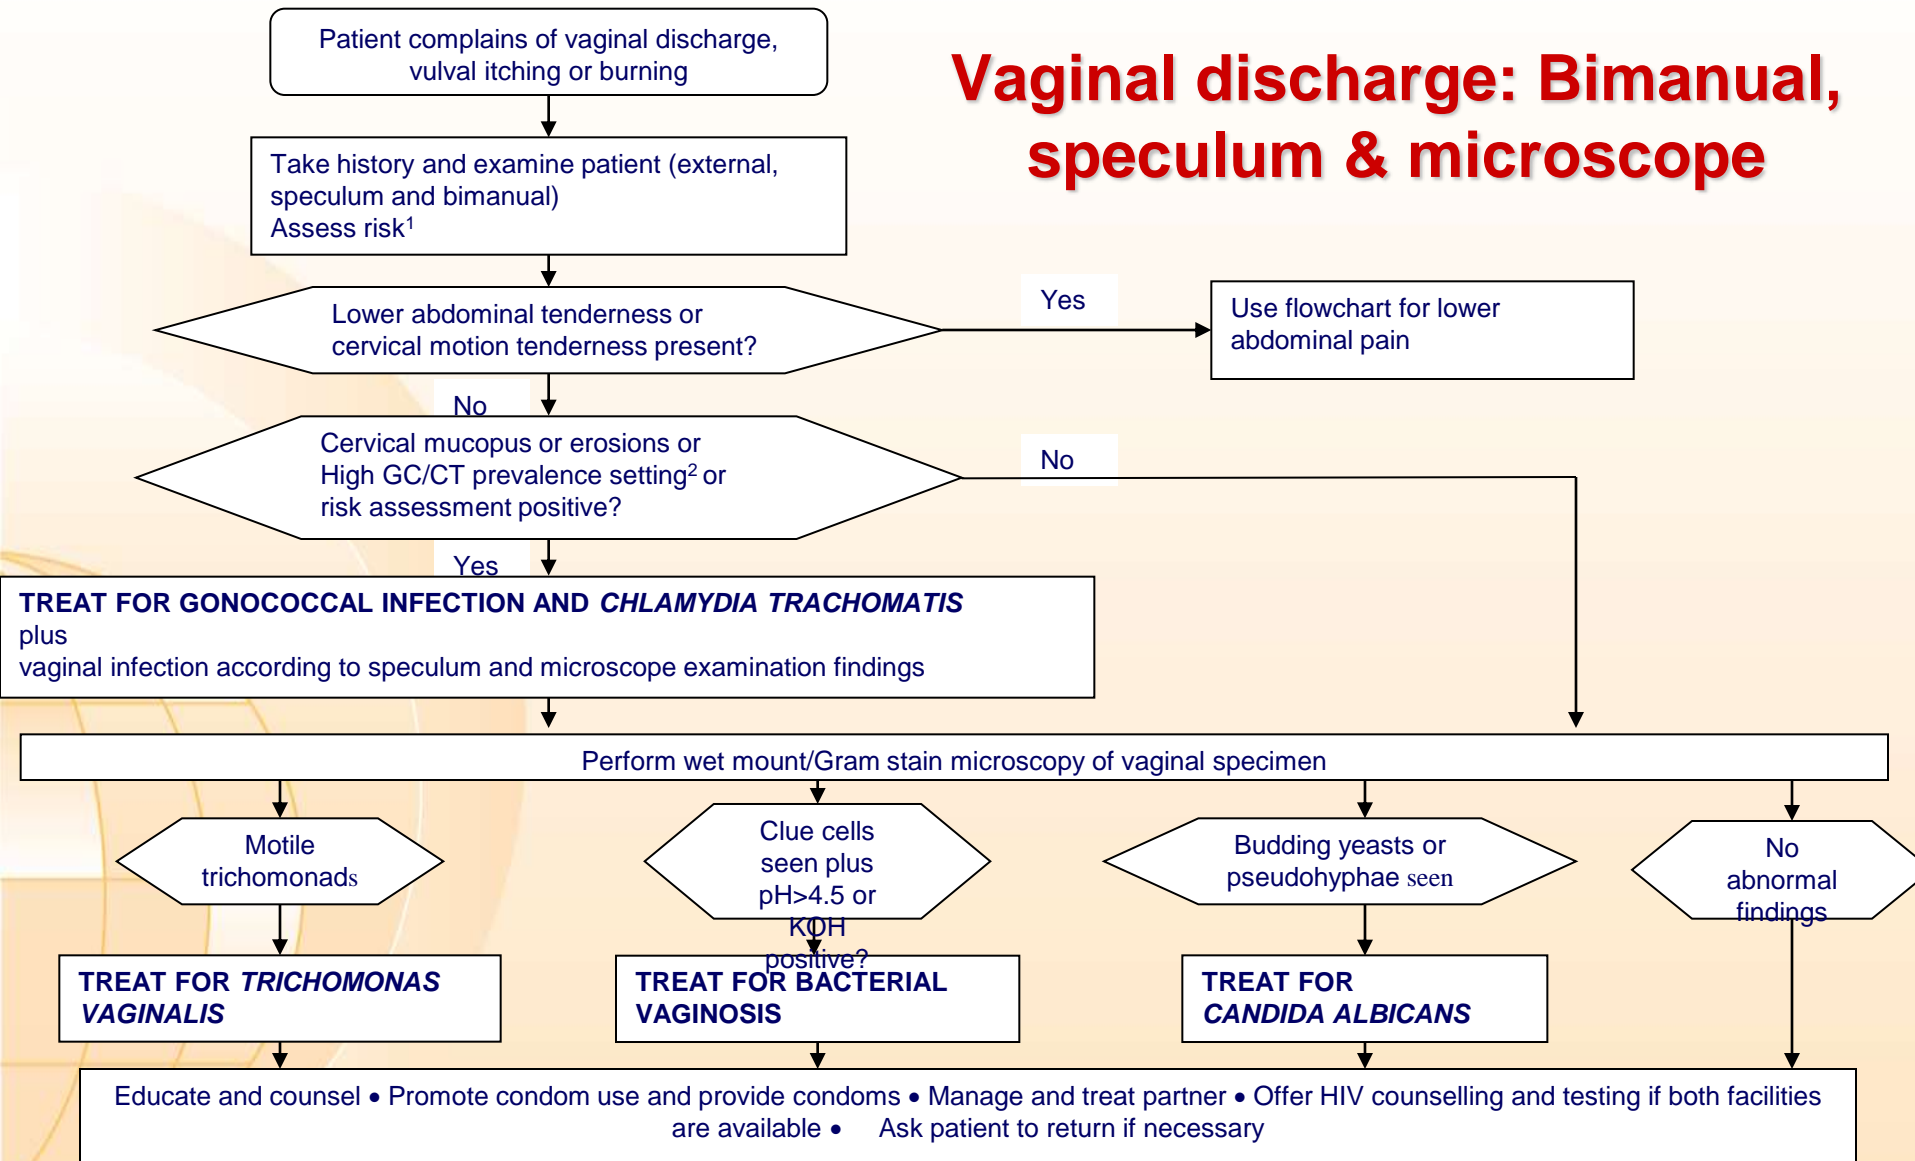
Vaginal discharge: Bimanual, speculum & microscope

Patient complains of vaginal discharge, vulval itching or burning

Take history and examine patient (external, speculum and bimanual)
Assess risk$^1$

Lower abdominal tenderness or cervical motion tenderness present?

Yes

Use flowchart for lower abdominal pain

No

Cervical mucopus or erosions or High GC/CT prevalence setting$^2$ or risk assessment positive?

No

Yes

TREAT FOR GONOCOCCAL INFECTION AND *CHLAMYDIA TRACHOMATIS*
plus
vaginal infection according to speculum and microscope examination findings

Perform wet mount/Gram stain microscopy of vaginal specimen

Motile trichomonads

Clue cells seen plus pH>4.5 or KOH positive?

Budding yeasts or pseudohyphae seen

No abnormal findings

TREAT FOR *TRICHOMONAS VAGINALIS*

TREAT FOR BACTERIAL VAGINOSIS

TREAT FOR *CANDIDA ALBICANS*

Educate and counsel • Promote condom use and provide condoms • Manage and treat partner • Offer HIV counselling and testing if both facilities are available • Ask patient to return if necessary